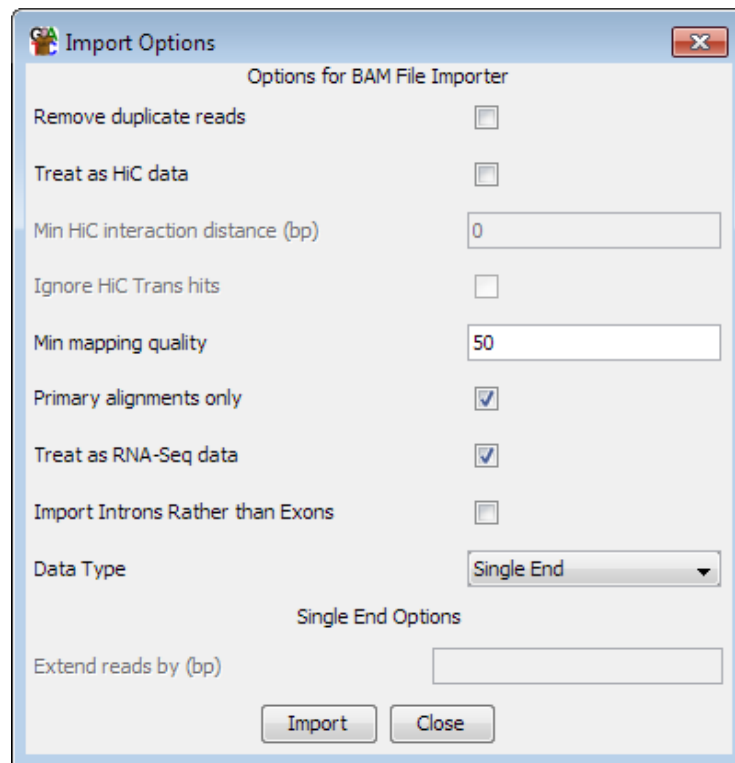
Import Options

Options for BAM File Importer

Remove duplicate reads

Treat as HiC data

Min HiC interaction distance (bp) 0

Ignore HiC Trans hits

Min mapping quality 50

Primary alignments only

Treat as RNA-Seq data

Import Introns Rather than Exons

Data Type Single End

Single End Options

Extend reads by (bp)

Import Close